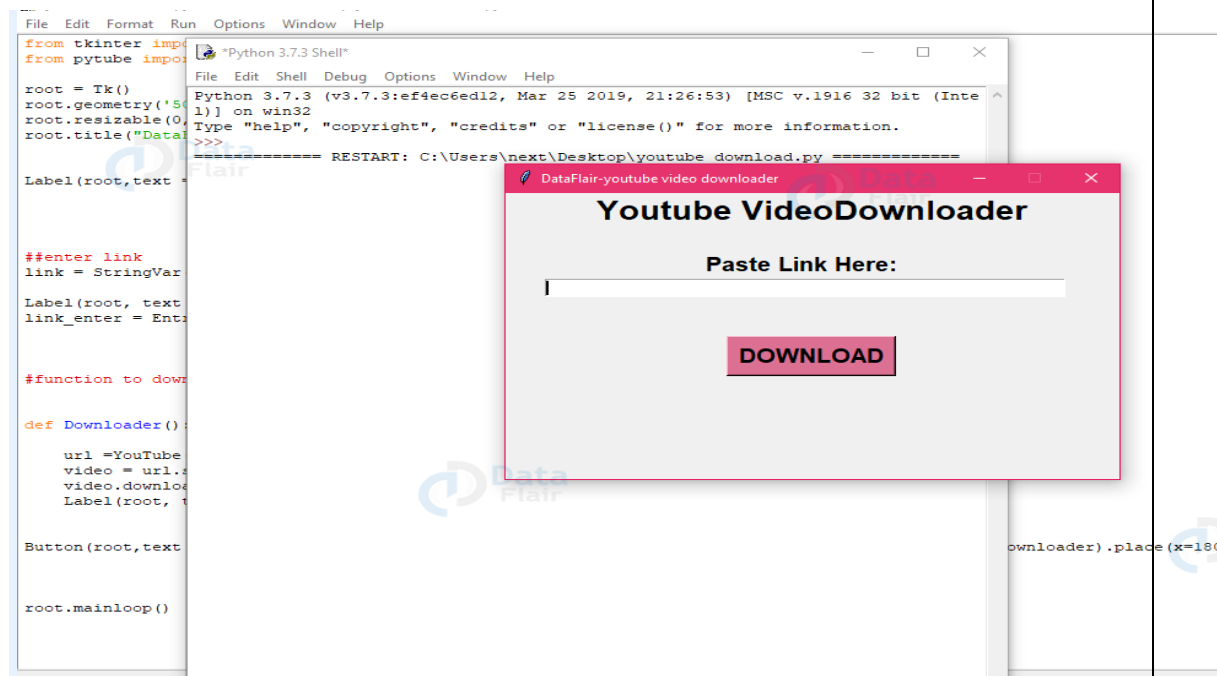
File Edit Format Run Options Window Help

from tkinter impo
from pytube impor

root = Tk()
root.geometry('50
root.resizable(0,
root.title("DataF

Label(root,text =

##enter link
link = StringVar

Label(root, text
link_enter = Entr

#function to down

def Downloader():

url =YouTube
video = url.s
video.downloa
Label(root, t

Button(root,text

ownloader).place(x=180

root.mainloop()

*Python 3.7.3 Shell*

File Edit Shell Debug Options Window Help

Python 3.7.3 (v3.7.3:ef4ec6ed12, Mar 25 2019, 21:26:53) [MSC v.1916 32 bit (Inte
l)] on win32
Type "help", "copyright", "credits" or "license()" for more information.
>>>
============ RESTART: C:\Users\next\Desktop\youtube download.py ============

DataFlair-youtube video downloader

Youtube VideoDownloader

Paste Link Here:

DOWNLOAD

Data Flair